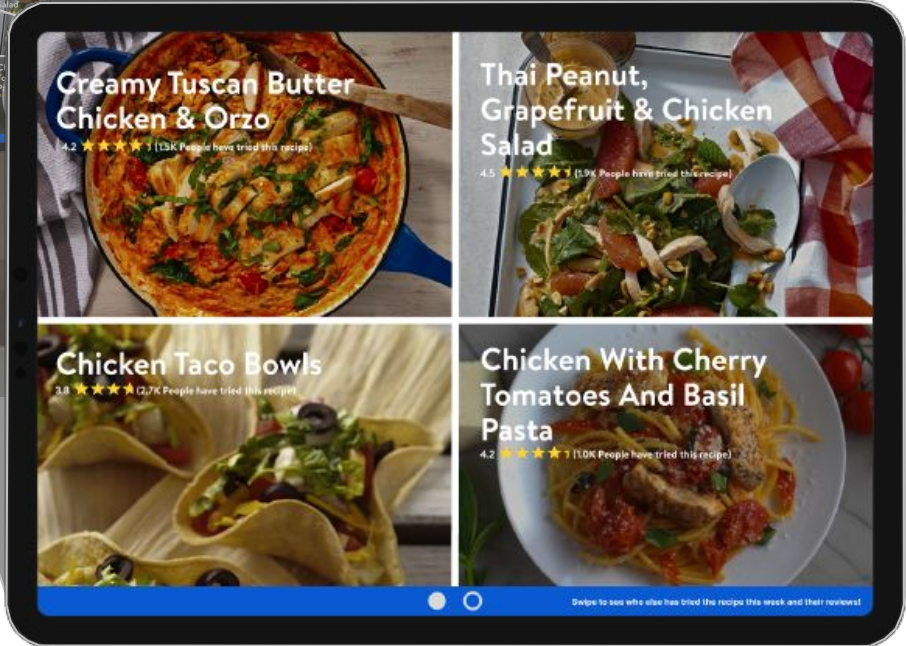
Creamy Tuscan Butter Chicken & Orzo
4.2 (1.5K People have tried this recipe)

Thai Peanut, Grapefruit & Chicken Salad
4.5 (1.9K People have tried this recipe)

Chicken Taco Bowls
3.8 (2.7K People have tried this recipe)

Chicken With Cherry Tomatoes And Basil Pasta
4.2 (1.0K People have tried this recipe)

Swipe to see who else has tried the recipe this week and their reviews!